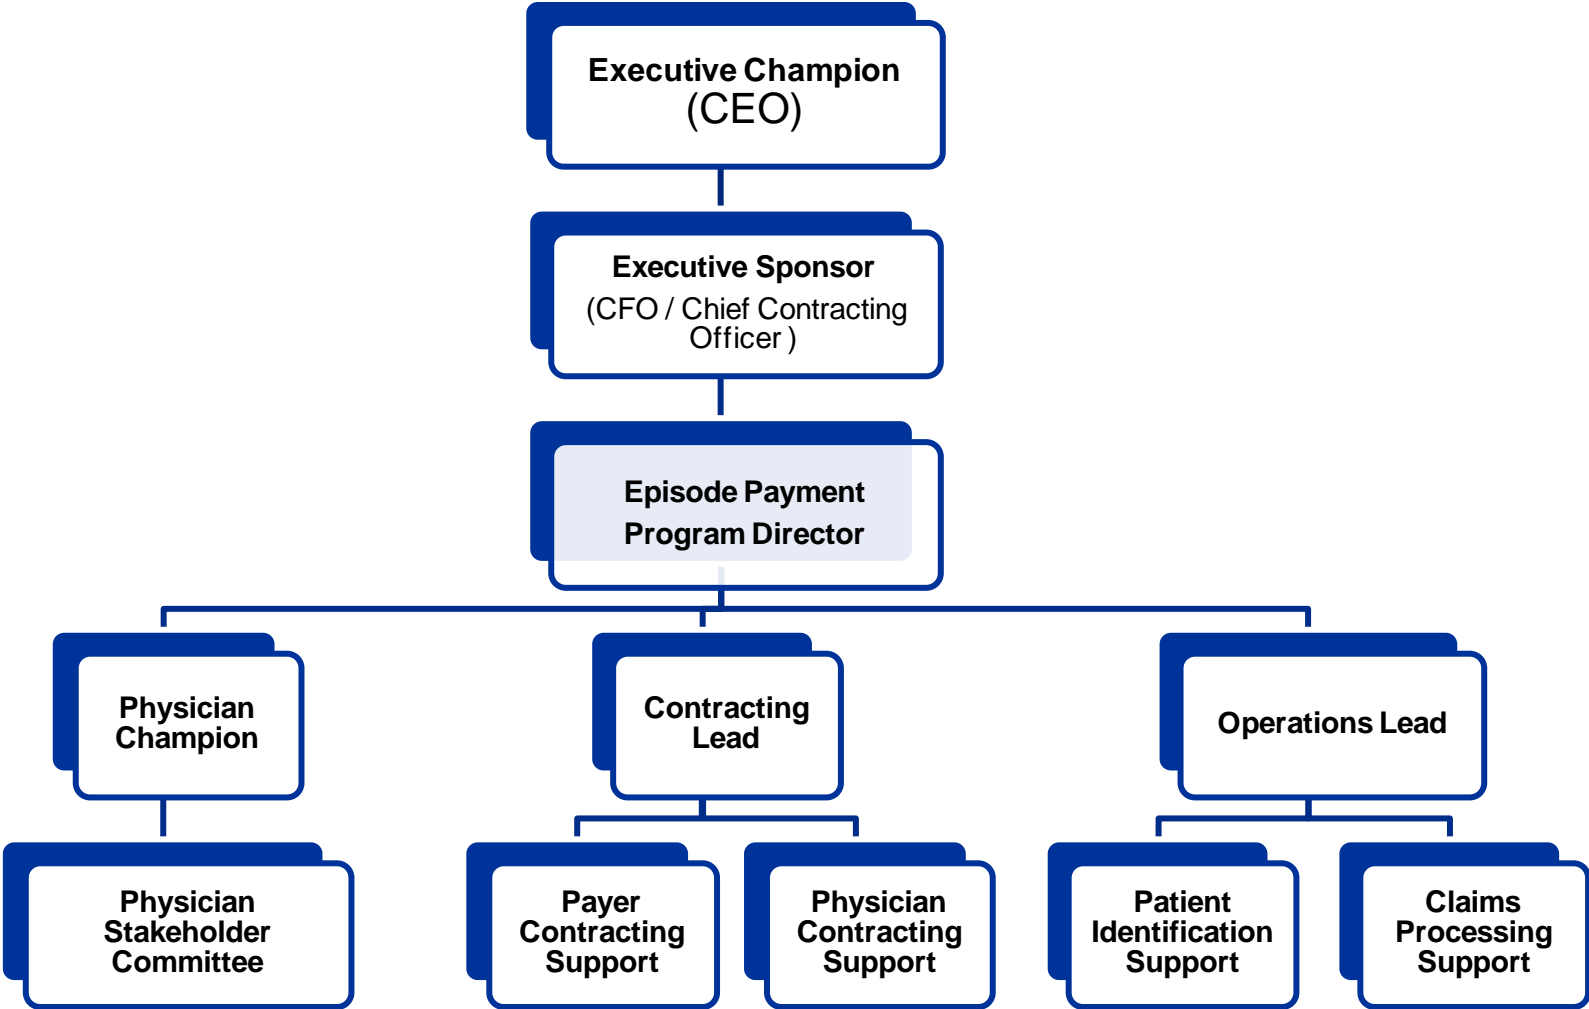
Executive Champion
(CEO)

Executive Sponsor
(CFO / Chief Contracting Officer )

Episode Payment
Program Director

Physician Champion

Contracting Lead

Operations Lead

Physician Stakeholder Committee

Payer Contracting Support

Physician Contracting Support

Patient Identification Support

Claims Processing Support